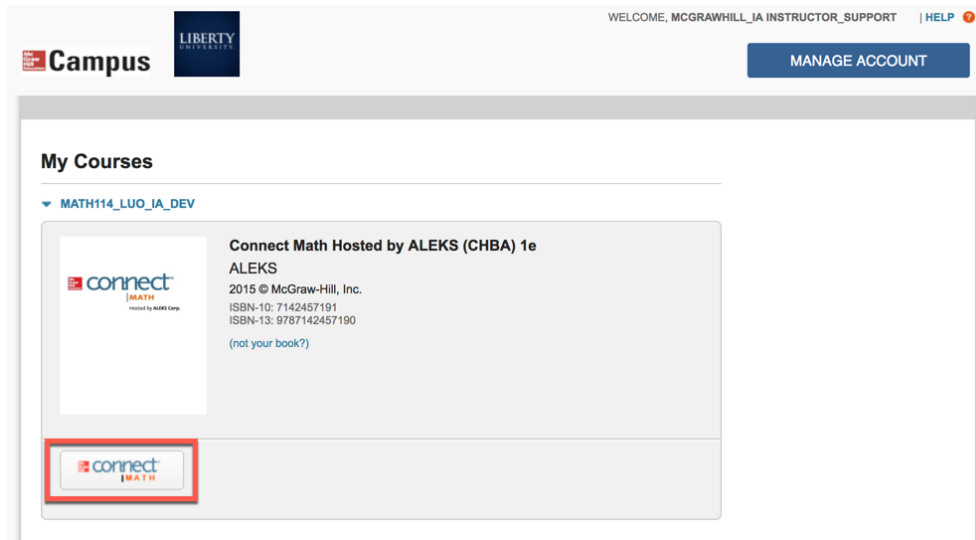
Mc Graw Hill Education Campus

LIBERTY UNIVERSITY

WELCOME, MCGRAWHILL_IA INSTRUCTOR_SUPPORT | HELP ?

MANAGE ACCOUNT

My Courses

MATH114_LUO_IA_DEV

connect MATH Hosted by ALEKS Corp.

Connect Math Hosted by ALEKS (CHBA) 1e

ALEKS

2015 © McGraw-Hill, Inc.

ISBN-10: 7142457191

ISBN-13: 9787142457190

(not your book?)

connect MATH